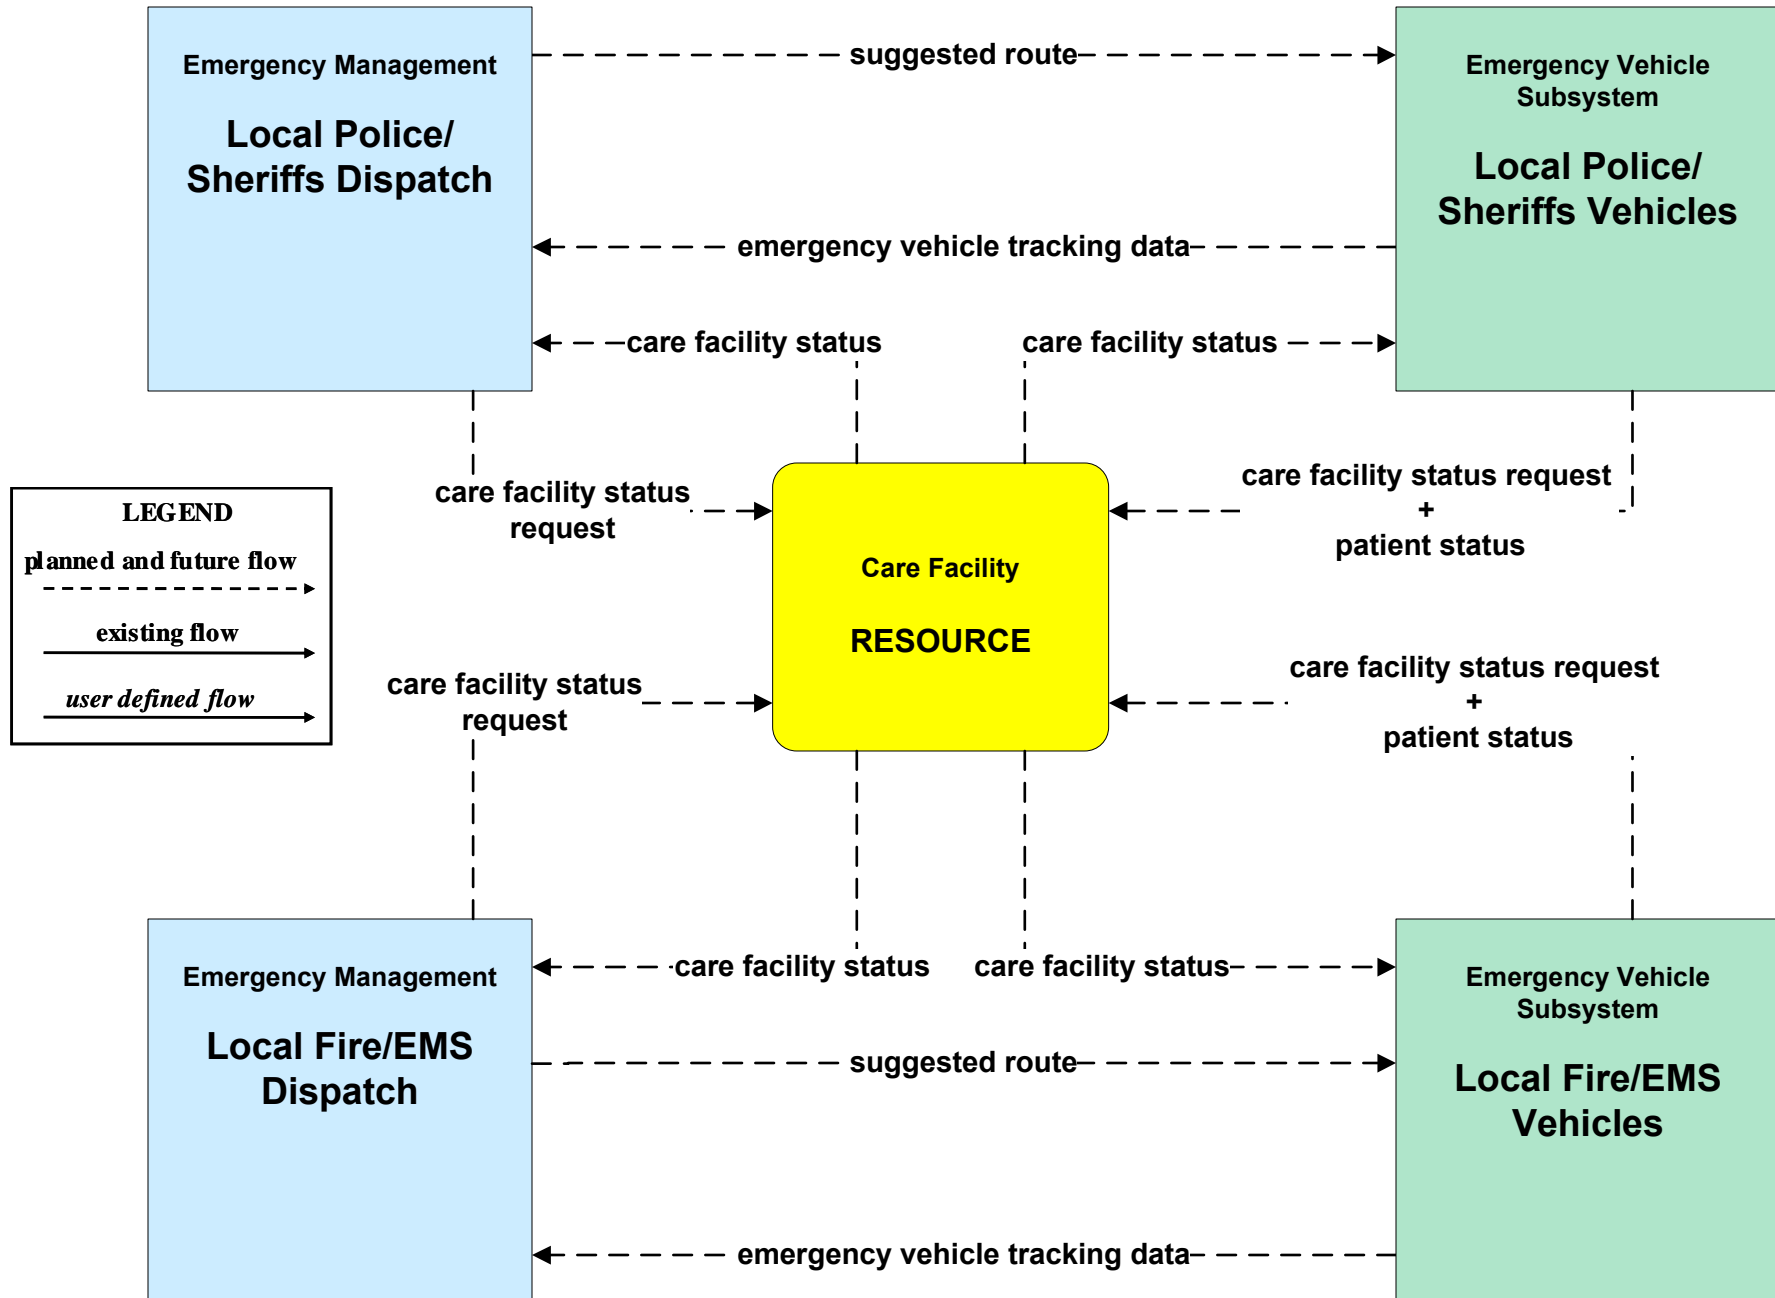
Emergency Management

Local Police/ Sheriffs Dispatch

suggested route

Emergency Vehicle Subsystem

Local Police/ Sheriffs Vehicles

emergency vehicle tracking data

care facility status

care facility status

LEGEND

planned and future flow

existing flow

user defined flow

care facility status request

care facility status request + patient status

Care Facility

RESOURCE

care facility status request

care facility status request + patient status

care facility status

care facility status

Emergency Management

Local Fire/EMS Dispatch

suggested route

Emergency Vehicle Subsystem

Local Fire/EMS Vehicles

emergency vehicle tracking data